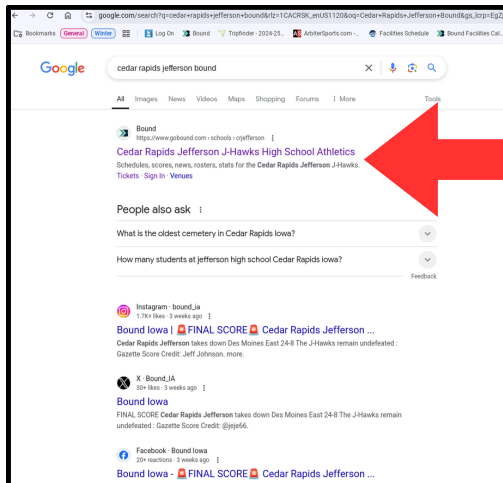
google.com/search?q=cedar+rapids+jefferson+bound&rlz=1C1CHBF_enUS1120&oq=Cedar+Rapids+Jefferson+Bound&gs_lcrp=EgZj

Bookmarks General Winter Log On Bound Tripfinder - 2024-25... ArbiterSports.com -... Facilities Schedule Bound Facilities Cal...

Google

cedar rapids jefferson bound

All Images News Videos Maps Shopping Forums : More Tools

Bound
https://www.gobound.com › schools › crjefferson

Cedar Rapids Jefferson J-Hawks High School Athletics
Schedules, scores, news, rosters, stats for the Cedar Rapids Jefferson J-Hawks.
Tickets · Sign In · Venues

People also ask

What is the oldest cemetery in Cedar Rapids Iowa?

How many students at jefferson high school Cedar Rapids iowa?

Feedback

Instagram · bound_ia
1.7K+ likes · 3 weeks ago

Bound Iowa | 🚨FINAL SCORE🚨 Cedar Rapids Jefferson ...
Cedar Rapids Jefferson takes down Des Moines East 24-8 The J-Hawks remain undefeated : Gazette Score Credit: Jeff Johnson. more.

X · Bound_IA
30+ likes · 3 weeks ago

Bound Iowa
FINAL SCORE Cedar Rapids Jefferson takes down Des Moines East 24-8 The J-Hawks remain undefeated : Gazette Score Credit: @jeje66.

Facebook · Bound Iowa
20+ reactions · 3 weeks ago

Bound Iowa - 🚨FINAL SCORE🚨 Cedar Rapids Jefferson ...